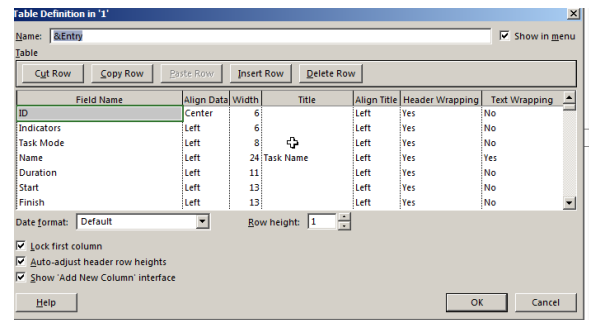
Table Definition in '1'

Name: &Entry

Show in menu

Table

Cut Row | Copy Row | Paste Row | Insert Row | Delete Row

| Field Name | Align Data | Width | Title | Align Title | Header Wrapping | Text Wrapping |
|---|---|---|---|---|---|---|
| ID | Center | 6 | | Left | Yes | No |
| Indicators | Left | 6 | | Left | Yes | No |
| Task Mode | Left | 8 | | Left | Yes | No |
| Name | Left | 24 | Task Name | Left | Yes | Yes |
| Duration | Left | 11 | | Left | Yes | No |
| Start | Left | 13 | | Left | Yes | No |
| Finish | Left | 13 | | Left | Yes | No |

Date format: Default

Row height: 1

Lock first column

Auto-adjust header row heights

Show 'Add New Column' interface

Help

OK

Cancel